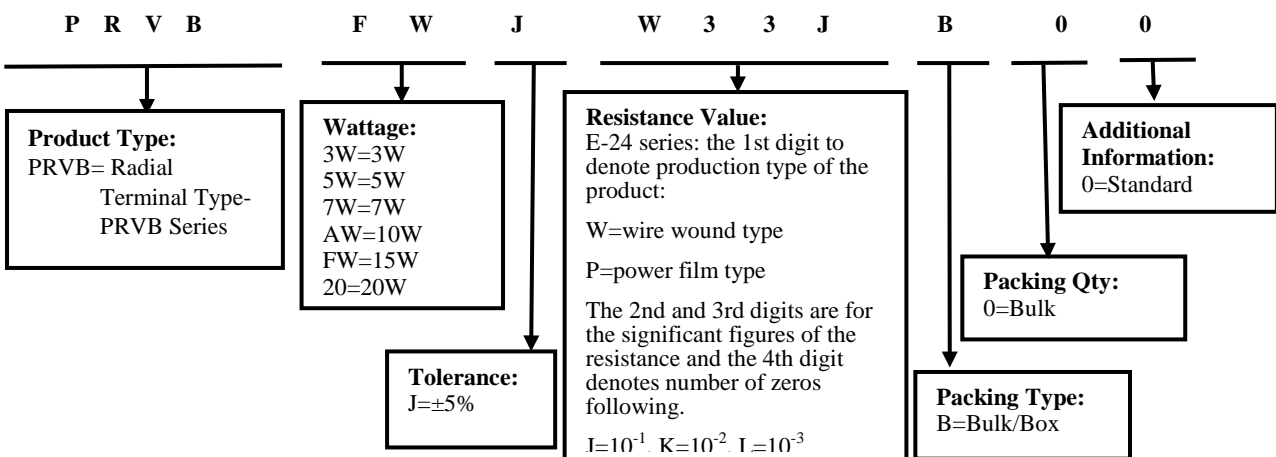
P R V B F W J W 3 3 J B 0 0

**Product Type:**
PRVB= Radial Terminal Type- PRVB Series

**Wattage:**
3W=3W
5W=5W
7W=7W
AW=10W
FW=15W
20=20W

**Resistance Value:**
E-24 series: the 1st digit to denote production type of the product:

W=wire wound type

P=power film type

The 2nd and 3rd digits are for the significant figures of the resistance and the 4th digit denotes number of zeros following.

J=$10^{-1}$, K=$10^{-2}$, L=$10^{-3}$

**Additional Information:**
0=Standard

**Packing Qty:**
0=Bulk

**Tolerance:**
J=±5%

**Packing Type:**
B=Bulk/Box